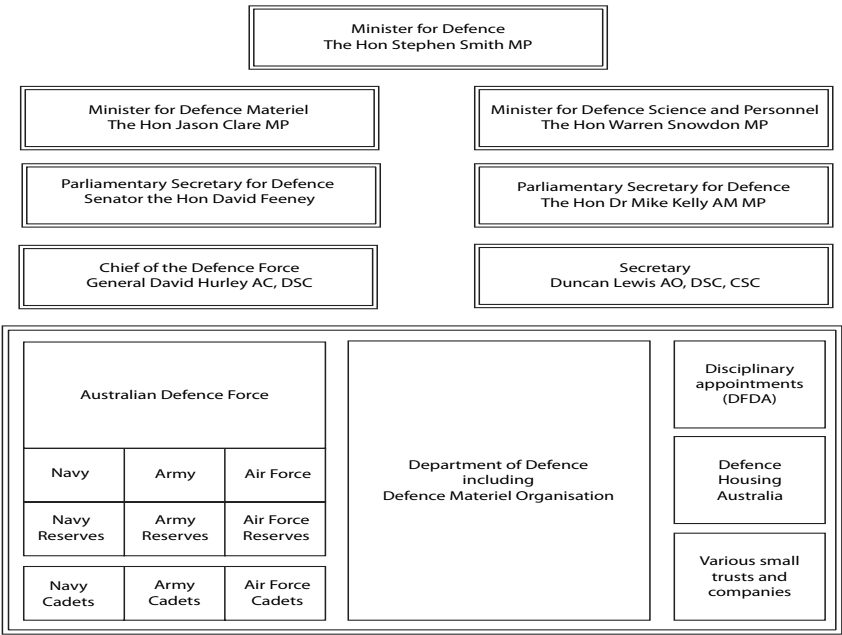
Minister for Defence
The Hon Stephen Smith MP

Minister for Defence Materiel
The Hon Jason Clare MP

Minister for Defence Science and Personnel
The Hon Warren Snowdon MP

Parliamentary Secretary for Defence
Senator the Hon David Feeney

Parliamentary Secretary for Defence
The Hon Dr Mike Kelly AM MP

Chief of the Defence Force
General David Hurley AC, DSC

Secretary
Duncan Lewis AO, DSC, CSC

Australian Defence Force

Navy

Army

Air Force

Navy Reserves

Army Reserves

Air Force Reserves

Navy Cadets

Army Cadets

Air Force Cadets

Department of Defence including Defence Materiel Organisation

Disciplinary appointments (DFDA)

Defence Housing Australia

Various small trusts and companies